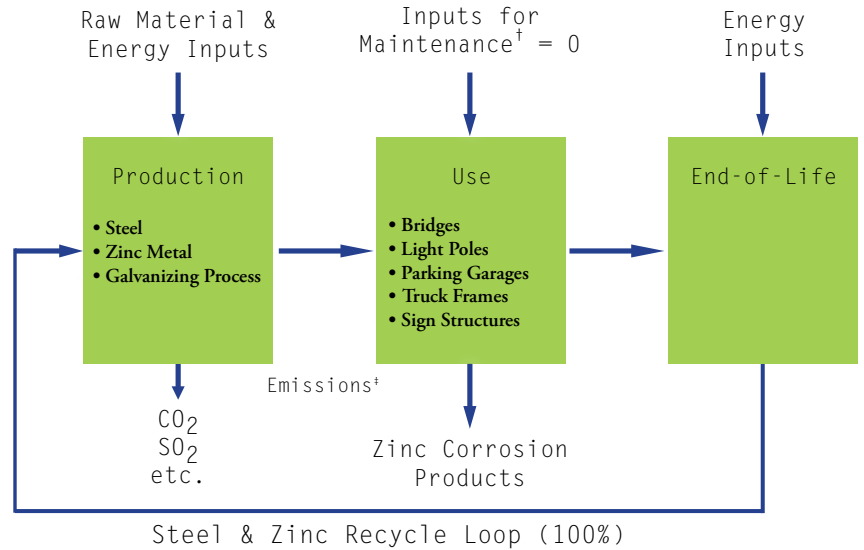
Raw Material & Energy Inputs

Inputs for Maintenance$^{\dagger}$ = 0

Energy Inputs

Production

• Steel
• Zinc Metal
• Galvanizing Process

Use

• Bridges
• Light Poles
• Parking Garages
• Truck Frames
• Sign Structures

End-of-Life

Emissions$^{\ddagger}$

$CO_2$
$SO_2$
etc.

Zinc Corrosion Products

Steel & Zinc Recycle Loop (100%)